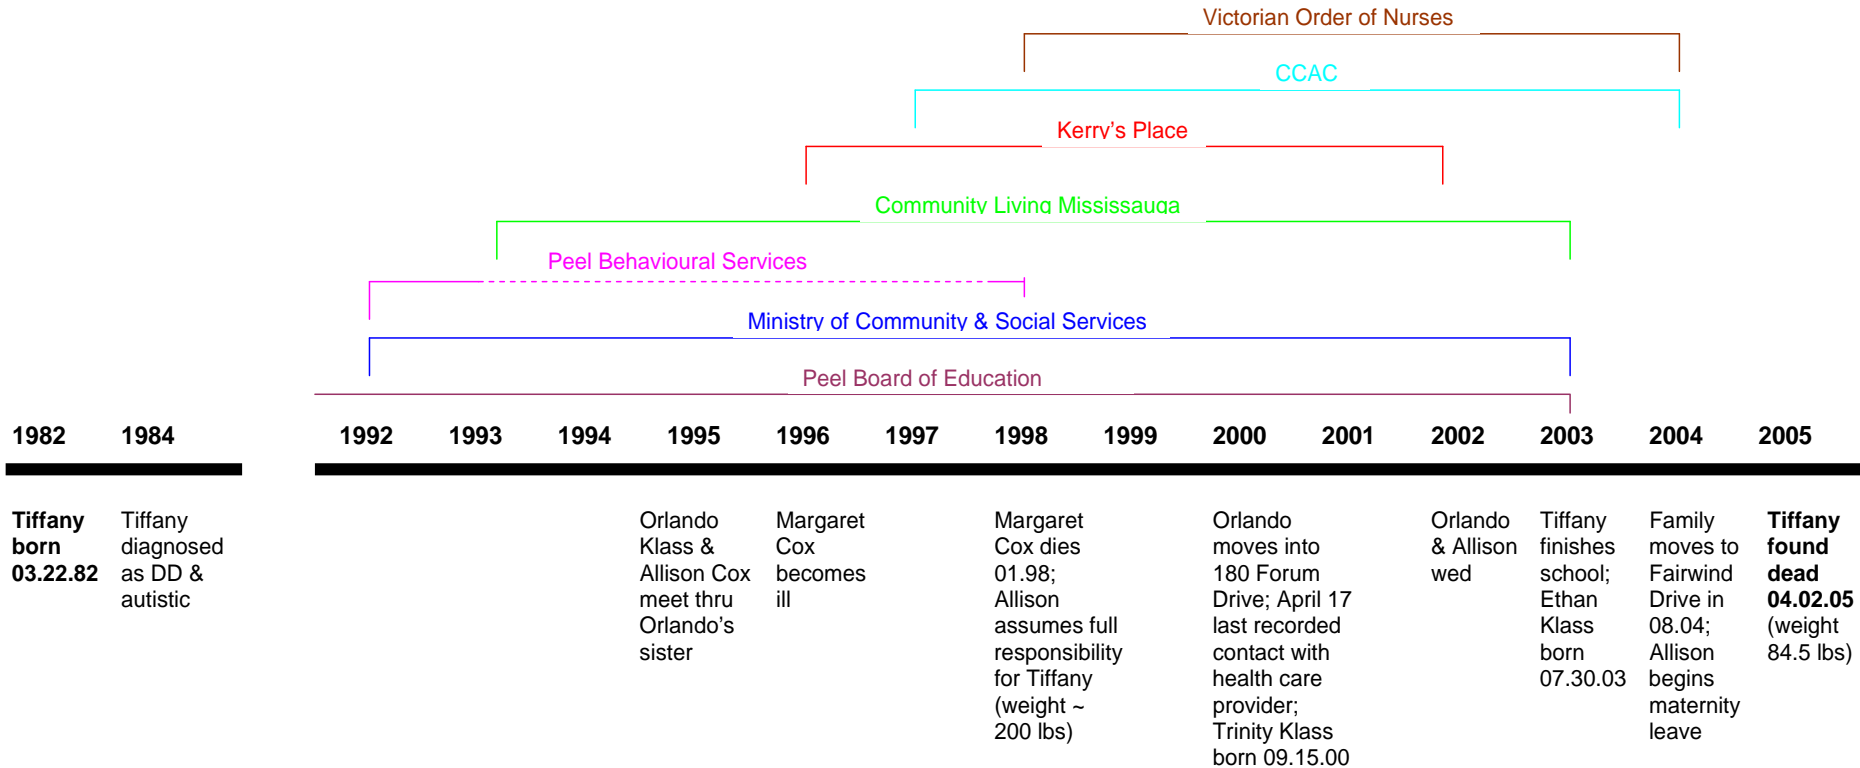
Victorian Order of Nurses

CCAC

Kerry's Place

Community Living Mississauga

Peel Behavioural Services

Ministry of Community & Social Services

Peel Board of Education

1982 1984 1992 1993 1994 1995 1996 1997 1998 1999 2000 2001 2002 2003 2004 2005

**Tiffany born 03.22.82**

Tiffany diagnosed as DD & autistic

Orlando Klass & Allison Cox meet thru Orlando's sister

Margaret Cox becomes ill

Margaret Cox dies 01.98; Allison assumes full responsibility for Tiffany (weight ~ 200 lbs)

Orlando moves into 180 Forum Drive; April 17 last recorded contact with health care provider; Trinity Klass born 09.15.00

Orlando & Allison wed

Tiffany finishes school; Ethan Klass born 07.30.03

Family moves to Fairwind Drive in 08.04; Allison begins maternity leave

**Tiffany found dead 04.02.05** (weight 84.5 lbs)